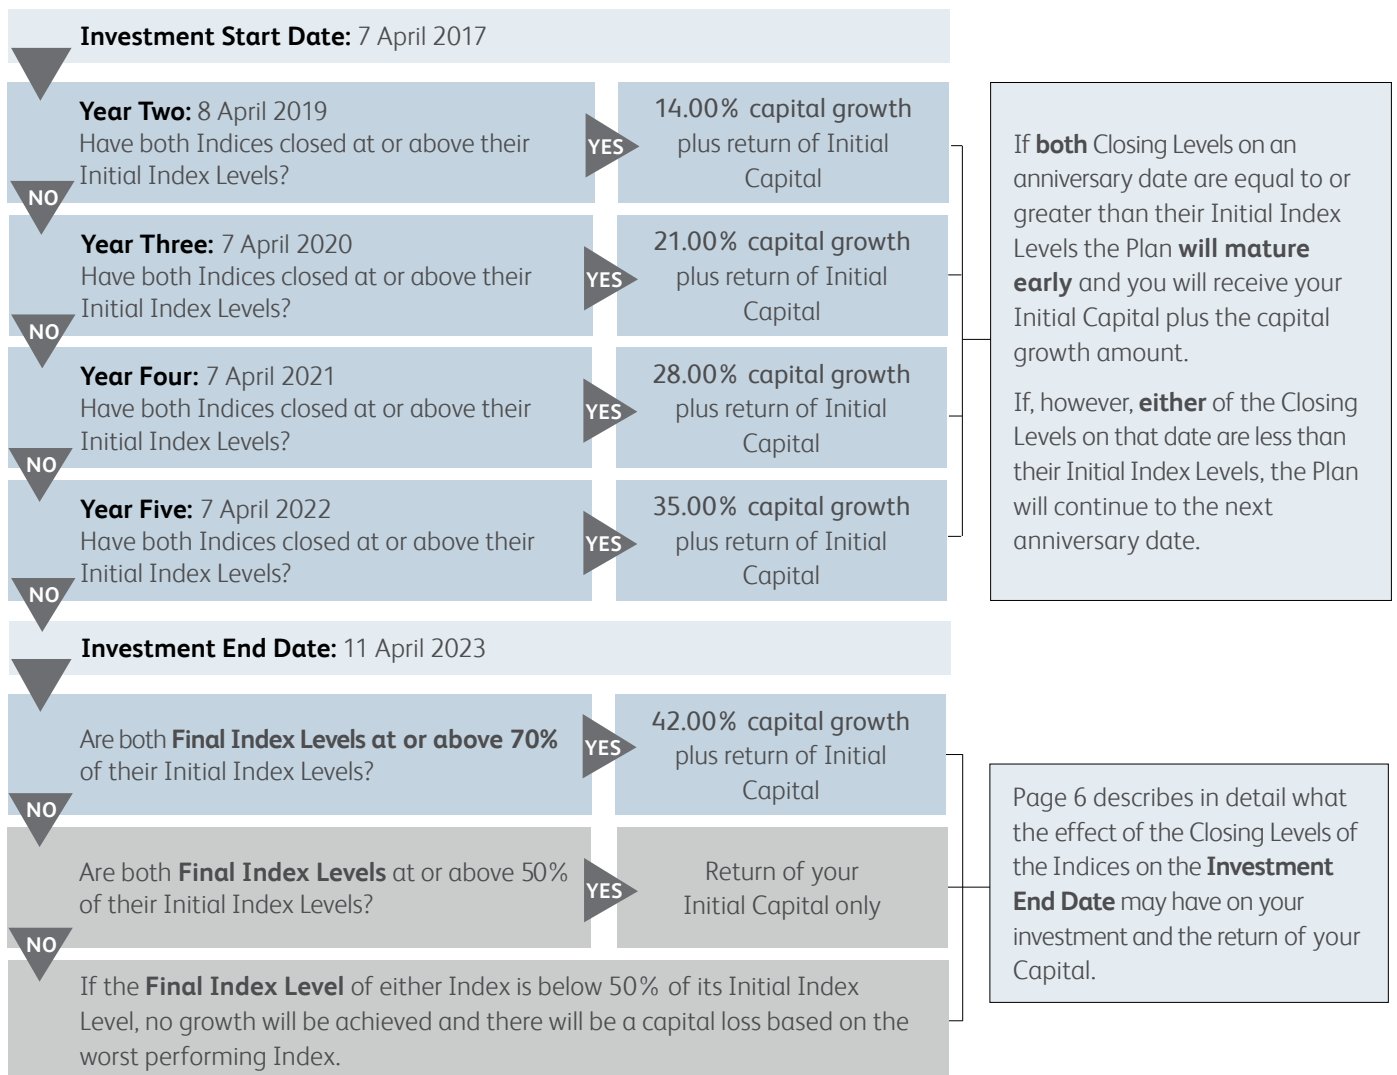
Investment Start Date: 7 April 2017

Year Two: 8 April 2019
Have both Indices closed at or above their Initial Index Levels?

YES

14.00% capital growth plus return of Initial Capital

NO

Year Three: 7 April 2020
Have both Indices closed at or above their Initial Index Levels?

YES

21.00% capital growth plus return of Initial Capital

NO

Year Four: 7 April 2021
Have both Indices closed at or above their Initial Index Levels?

YES

28.00% capital growth plus return of Initial Capital

NO

Year Five: 7 April 2022
Have both Indices closed at or above their Initial Index Levels?

YES

35.00% capital growth plus return of Initial Capital

NO

If both Closing Levels on an anniversary date are equal to or greater than their Initial Index Levels the Plan will mature early and you will receive your Initial Capital plus the capital growth amount.

If, however, either of the Closing Levels on that date are less than their Initial Index Levels, the Plan will continue to the next anniversary date.

Investment End Date: 11 April 2023

Are both Final Index Levels at or above 70% of their Initial Index Levels?

YES

42.00% capital growth plus return of Initial Capital

NO

Are both Final Index Levels at or above 50% of their Initial Index Levels?

YES

Return of your Initial Capital only

NO

If the Final Index Level of either Index is below 50% of its Initial Index Level, no growth will be achieved and there will be a capital loss based on the worst performing Index.

Page 6 describes in detail what the effect of the Closing Levels of the Indices on the Investment End Date may have on your investment and the return of your Capital.